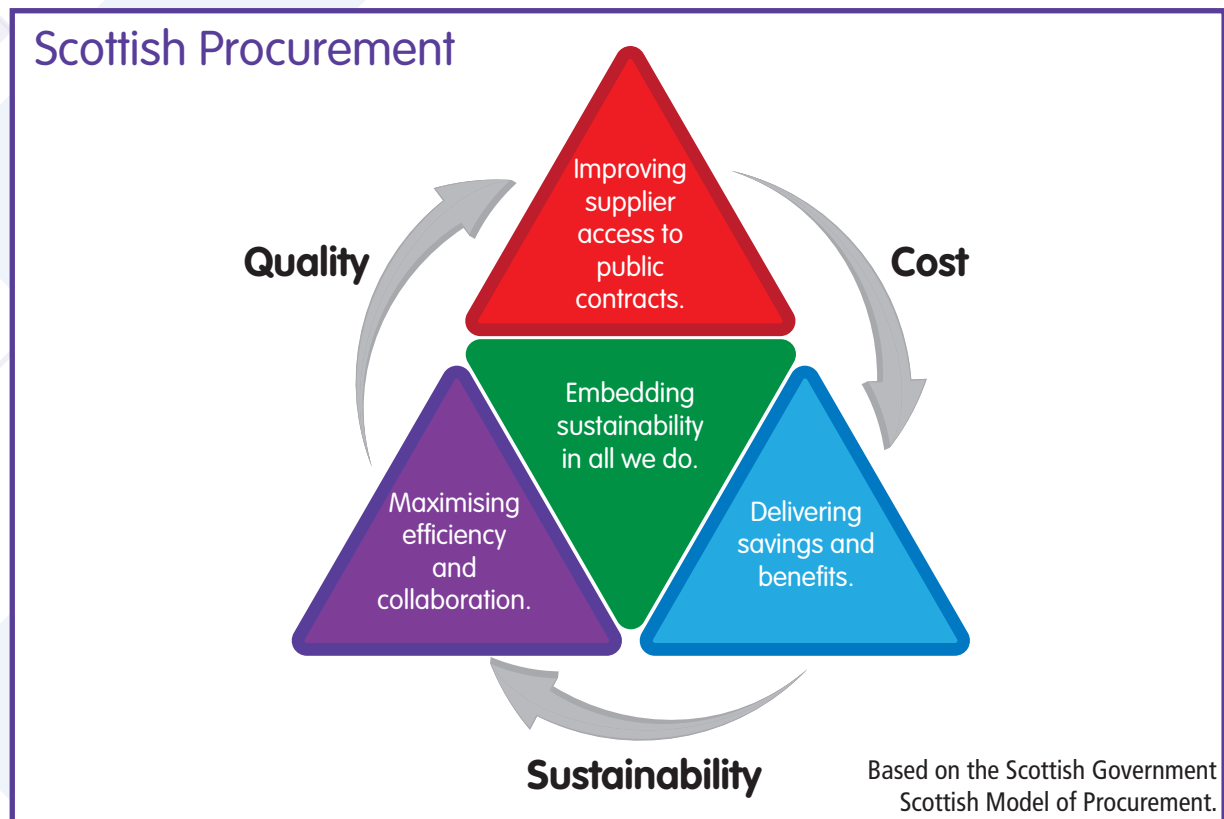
Scottish Procurement

Quality

Improving supplier access to public contracts.

Cost

Embedding sustainability in all we do.

Maximising efficiency and collaboration.

Delivering savings and benefits.

Sustainability

Based on the Scottish Government Scottish Model of Procurement.